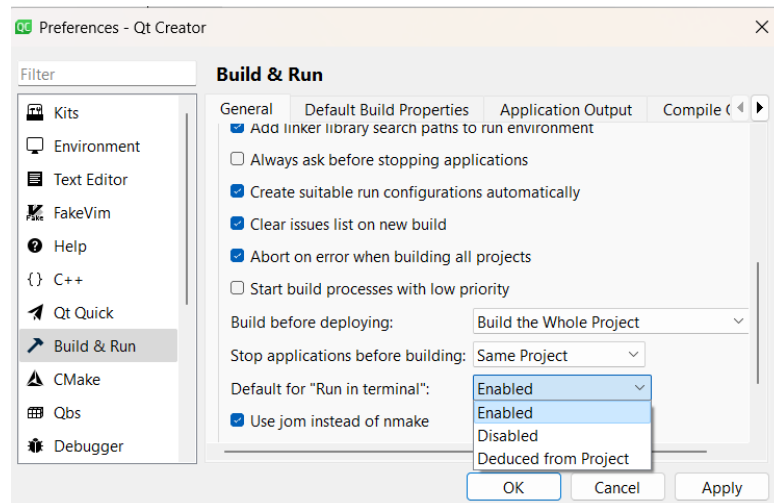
Preferences - Qt Creator

Filter

Kits
Environment
Text Editor
FakeVim
Help
C++
Qt Quick
Build & Run
CMake
Qbs
Debugger

Build & Run

General | Default Build Properties | Application Output | Compile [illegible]

Add linker library search paths to run environment
Always ask before stopping applications
Create suitable run configurations automatically
Clear issues list on new build
Abort on error when building all projects
Start build processes with low priority

Build before deploying: Build the Whole Project
Stop applications before building: Same Project
Default for "Run in terminal": Enabled
Use jom instead of nmake

Enabled
Disabled
Deduced from Project

OK | Cancel | Apply